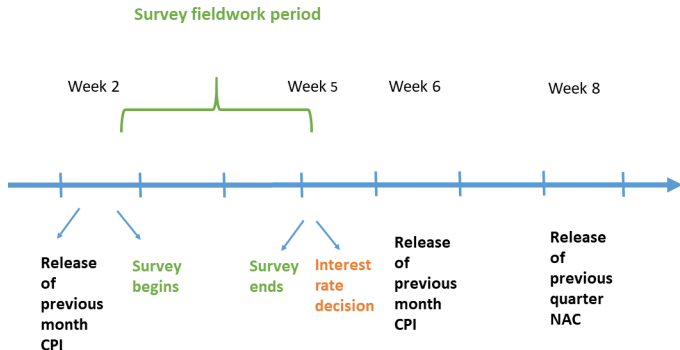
Survey fieldwork period

Week 2

Week 5

Week 6

Week 8

Release of previous month CPI

Survey begins

Survey ends

Interest rate decision

Release of previous month CPI

Release of previous quarter NAC